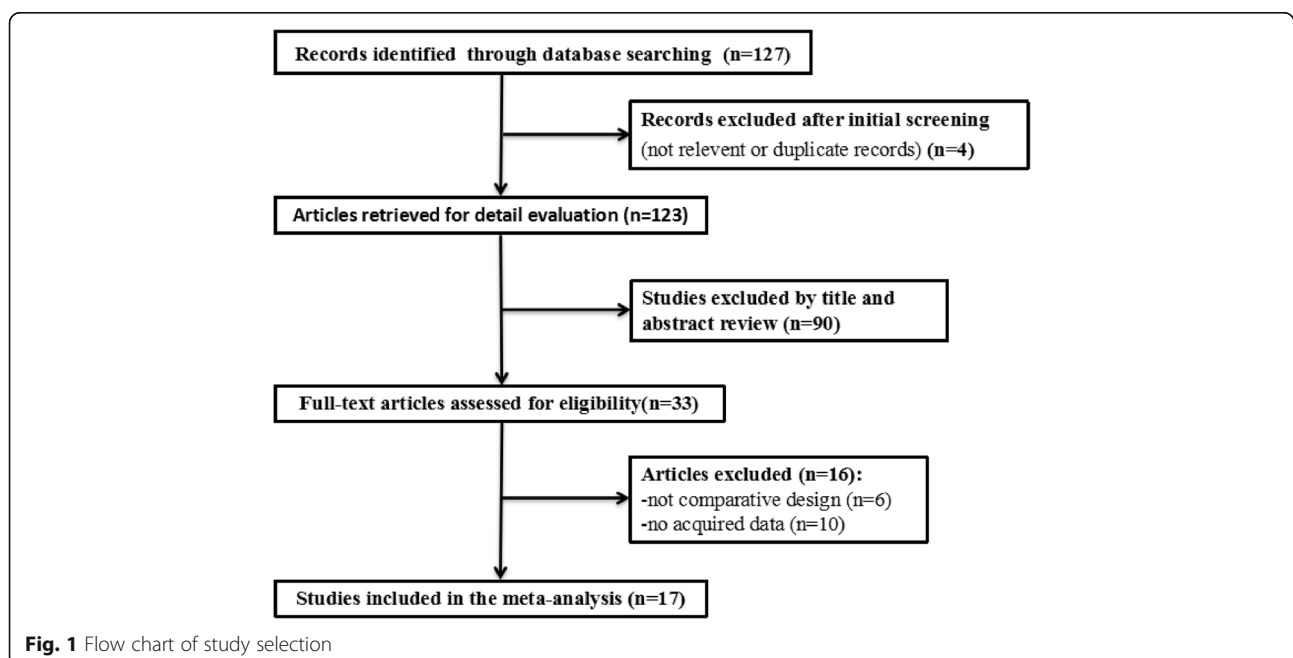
Records identified through database searching (n=127)

Records excluded after initial screening
(not relevent or duplicate records) (n=4)

Articles retrieved for detail evaluation (n=123)

Studies excluded by title and abstract review (n=90)

Full-text articles assessed for eligibility(n=33)

Articles excluded (n=16):
-not comparative design (n=6)
-no acquired data (n=10)

Studies included in the meta-analysis (n=17)

Fig. 1 Flow chart of study selection